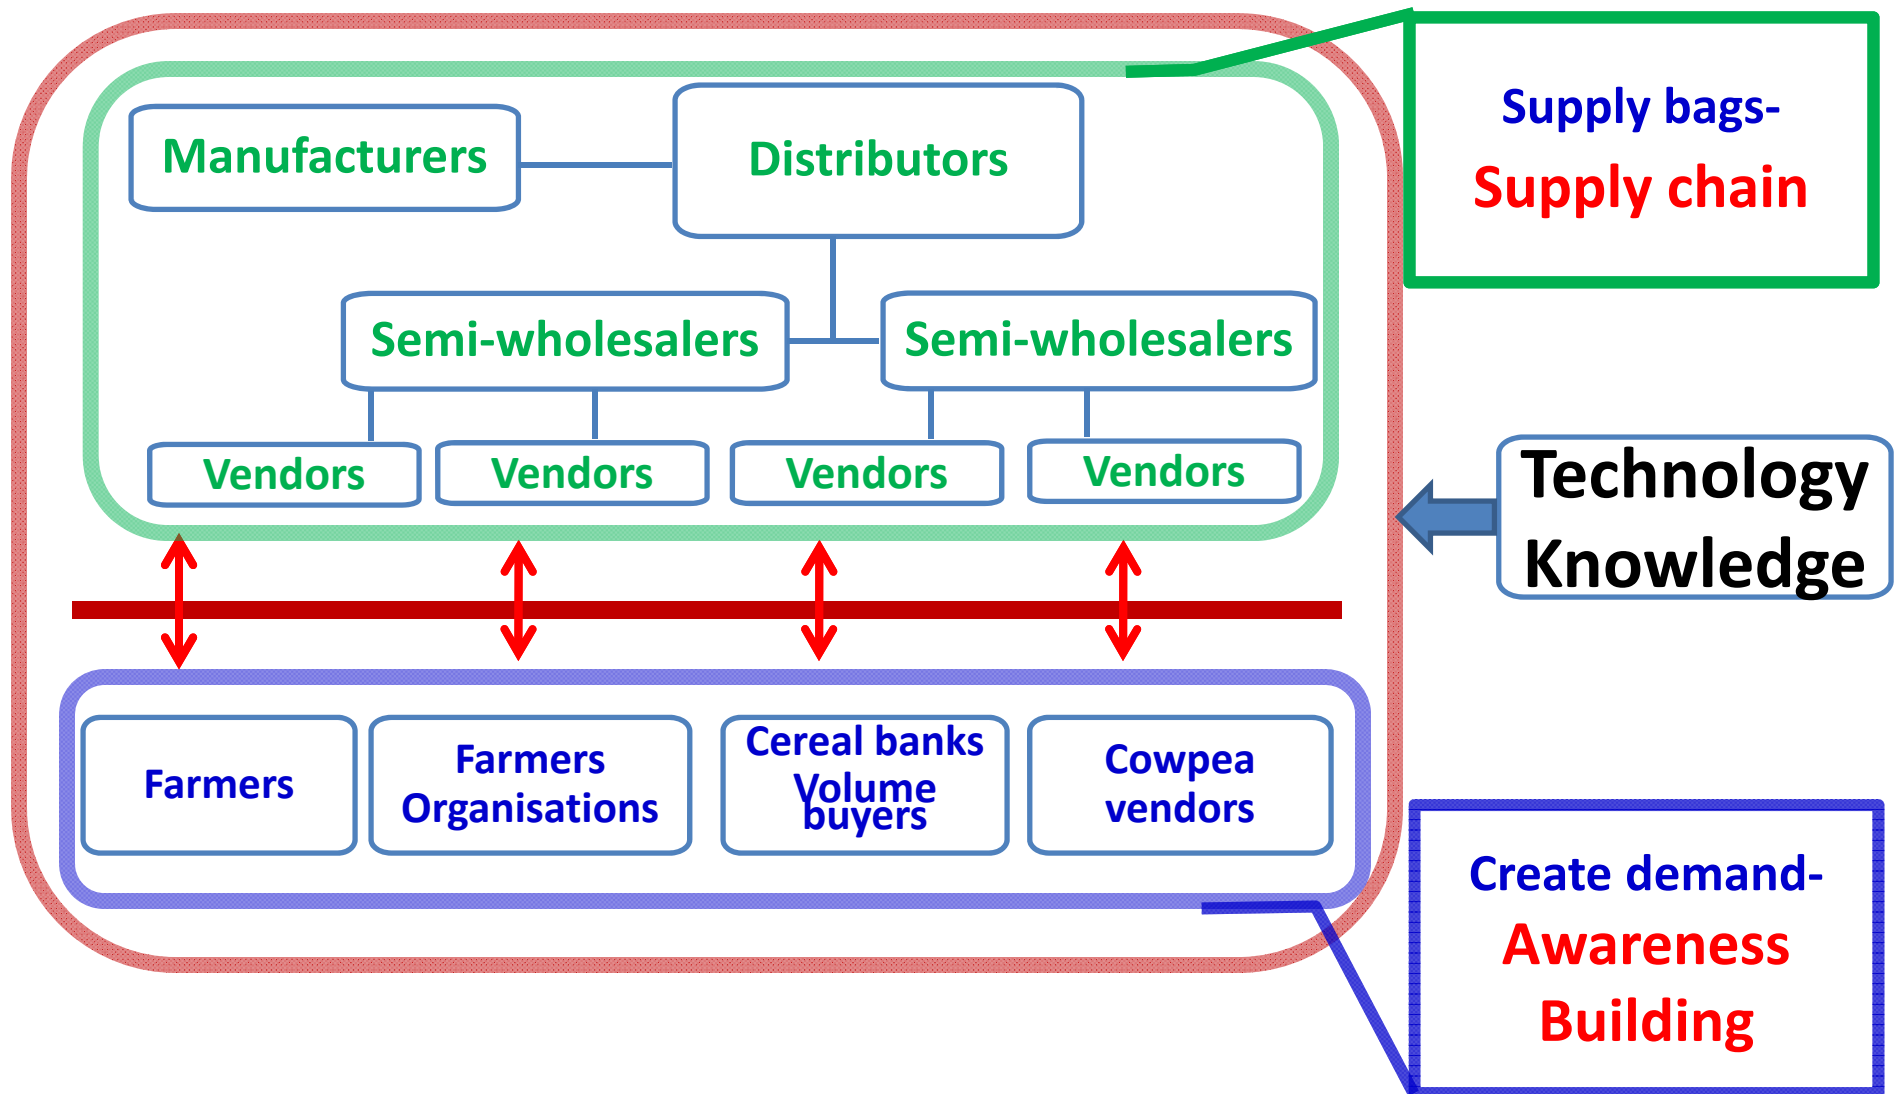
Manufacturers

Distributors

Supply bags-
Supply chain

Semi-wholesalers

Semi-wholesalers

Vendors

Vendors

Vendors

Vendors

Technology
Knowledge

Farmers

Farmers
Organisations

Cereal banks
Volume
buyers

Cowpea
vendors

Create demand-
Awareness
Building